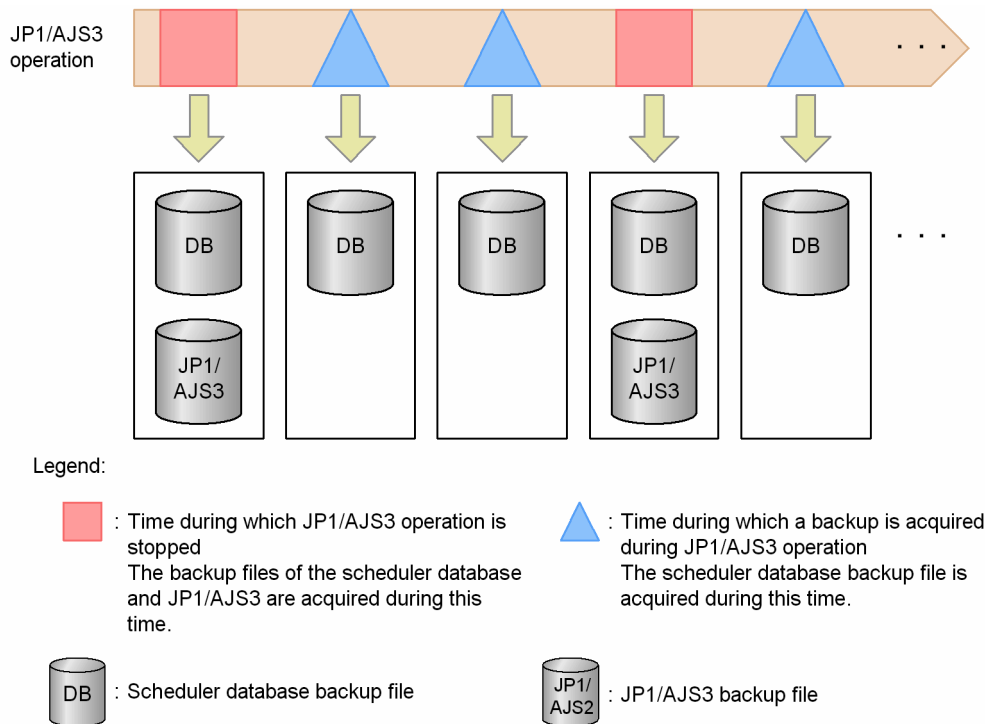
JP1/AJS3 operation

. . .

DB

JP1/ AJS3

DB

DB

DB

JP1/ AJS3

DB

. . .

Legend:

: Time during which JP1/AJS3 operation is stopped
The backup files of the scheduler database and JP1/AJS3 are acquired during this time.

: Time during which a backup is acquired during JP1/AJS3 operation
The scheduler database backup file is acquired during this time.

DB : Scheduler database backup file

JP1/ AJS2 : JP1/AJS3 backup file